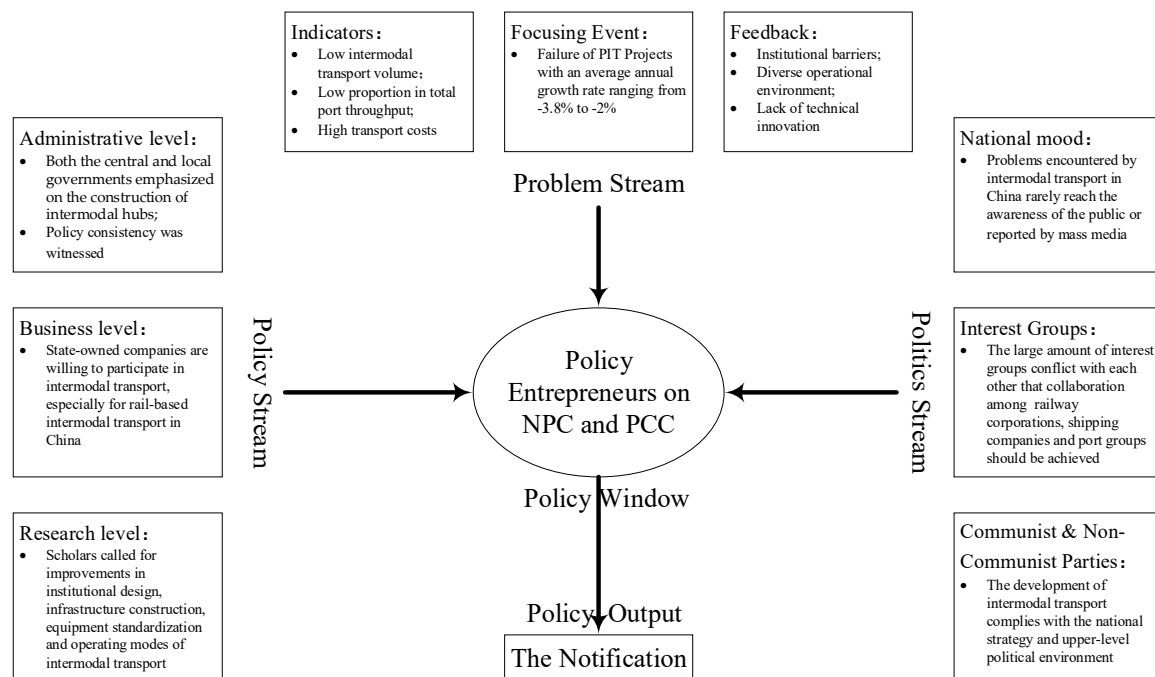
Indicators:
- Low intermodal transport volume;
- Low proportion in total port throughput;
- High transport costs

Focusing Event:
- Failure of PIT Projects with an average annual growth rate ranging from -3.8% to -2%

Feedback:
- Institutional barriers;
- Diverse operational environment;
- Lack of technical innovation

Administrative level:
- Both the central and local governments emphasized on the construction of intermodal hubs;
- Policy consistency was witnessed

Problem Stream

National mood:
- Problems encountered by intermodal transport in China rarely reach the awareness of the public or reported by mass media

Business level:
- State-owned companies are willing to participate in intermodal transport, especially for rail-based intermodal transport in China

Policy Stream

Policy Entrepreneurs on NPC and PCC

Politics Stream

Interest Groups:
- The large amount of interest groups conflict with each other that collaboration among railway corporations, shipping companies and port groups should be achieved

Policy Window

Research level:
- Scholars called for improvements in institutional design, infrastructure construction, equipment standardization and operating modes of intermodal transport

Communist & Non-Communist Parties:
- The development of intermodal transport complies with the national strategy and upper-level political environment

Policy Output

The Notification